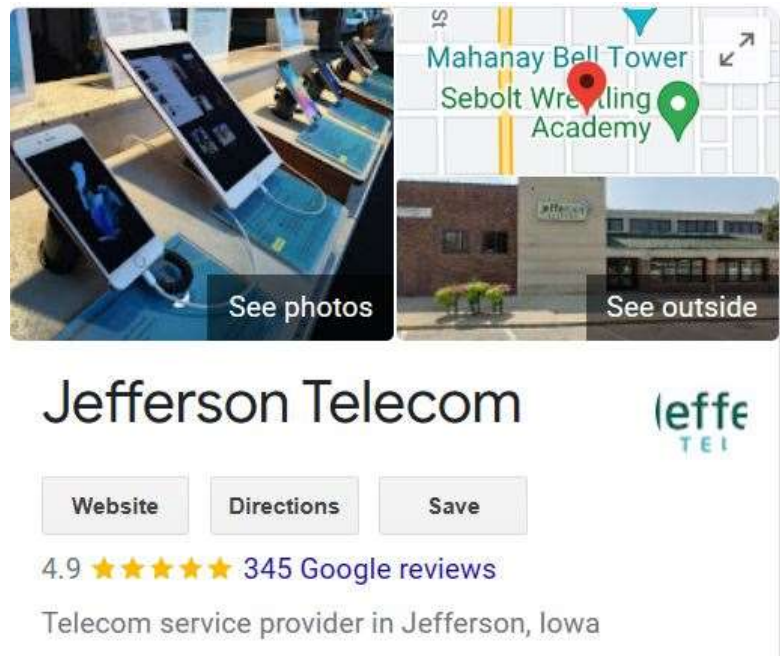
See photos

St

Mahanay Bell Tower

Sebolt Wre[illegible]ling Academy

See outside

Jefferson Telecom

Jeffe
TEL

Website

Directions

Save

4.9 ★★★★★ 345 Google reviews

Telecom service provider in Jefferson, Iowa